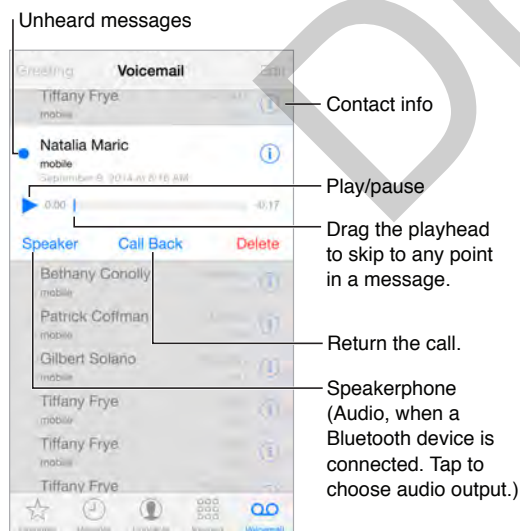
Unheard messages

Greeting Voicemail Edit

Tiffany Frye
mobile

Natalia Maric
mobile
September 8, 2014 at 8:16 AM

0:00 -0:17

Speaker Call Back Delete

Bethany Conolly
mobile

Patrick Coffman
mobile

Gilbert Solano
mobile

Tiffany Frye
mobile

Tiffany Frye
mobile

Tiffany Frye

Favorites Recents Contacts Keypad Voicemail

Contact info

Play/pause

Drag the playhead to skip to any point in a message.

Return the call.

Speakerphone (Audio, when a Bluetooth device is connected. Tap to choose audio output.)